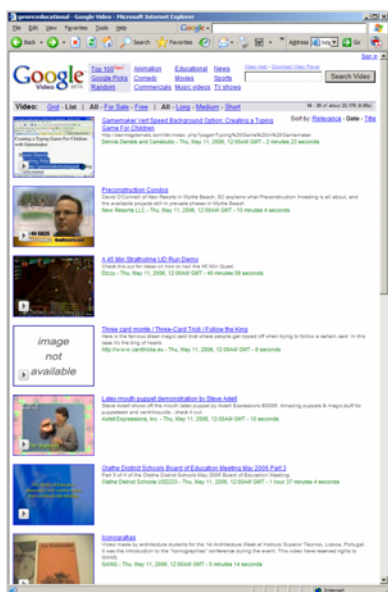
genrecedueducational - Google Video - Microsoft Internet Explorer

File Edit View Favorites Tools Help

Back Search Favorites Address Go

Google Video BETA

Top 100 New | Animation | Educational | News
Google Picks | Comedy | Movies | Sports
Random | Commercials | Music videos | TV shows

Video Help - Download Video Player

Search Video

Sign in

Video: Grid - List | All - For Sale - Free | All - Long - Medium - Short

16 - 30 of about 23,170 (0.08s)

Sort by: Relevance - Date - Title

Gamemaker Vert Speed Background Option: Creating a Typing Game For Children
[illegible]
Dennis Daniels and Camstudio - Thu, May 11, 2006, 12:00AM GMT - 2 minutes 23 seconds

Preconstruction Condos
David O'Connell of New Resorts in Myrtle Beach, SC explains what Preconstruction Investing is all about, and the available condos still in pre-sale phases in Myrtle Beach
New Resorts LLC - Thu, May 11, 2006, 12:00AM GMT - 10 minutes 4 seconds

4.45 Min Stratholme UD Run Demo
Check this out for ideas on how to nail the 45 Min Quest
Dizzy - Thu, May 11, 2006, 12:00AM GMT - 45 minutes 59 seconds

Three card monte / Three-Card Trick / Follow the King
Here is the famous street magic card trick where people get ripped off when trying to follow a certain card. In this case it's the king of hearts
http://www.cardtricks.eu - Thu, May 11, 2006, 12:00AM GMT - 8 seconds

image not available

Latex mouth puppet demonstration by Steve Axtell
Steve Axtell shows off the mouth latex puppet by Axtell Expressions ©2005. Amazing puppets & magic stuff for puppeteers and ventriloquists... check it out
Axtell Expressions, Inc. - Thu, May 11, 2006, 12:00AM GMT - 10 seconds

Olathe District Schools Board of Education Meeting May 2006 Part 3
Part 3 of 4 of the Olathe District Schools May 2006 Board of Education Meeting.
Olathe District Schools USD233 - Thu, May 11, 2006, 12:00AM GMT - 1 hour 37 minutes 4 seconds

Iconografias
Video made by architecture students for the 1st Architecture Week at Instituto Superior Técnico, Lisboa, Portugal. It was the introduction to the "Iconografias" conference during the event. This video have reserved rights to GANG.
GANG - Thu, May 11, 2006, 12:00AM GMT - 5 minutes 14 seconds

Internet